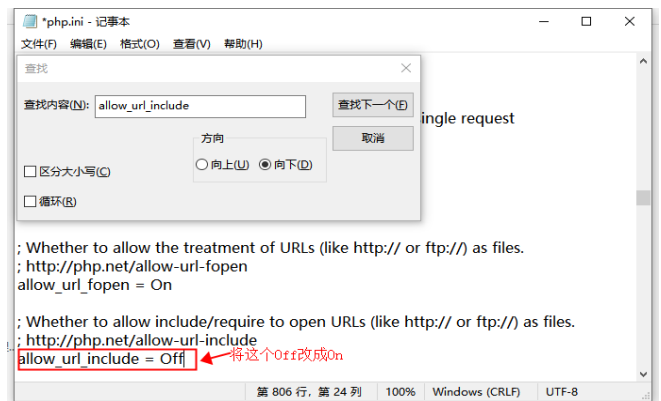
*php.ini - 记事本

文件(F) 编辑(E) 格式(O) 查看(V) 帮助(H)

查找

查找内容(N): allow_url_include

查找下一个(F)

取消

方向

○ 向上(U) ◉ 向下(D)

☐ 区分大小写(C)

☐ 循环(R)

ingle request

; Whether to allow the treatment of URLs (like http:// or ftp://) as files.
; http://php.net/allow-url-fopen
allow_url_fopen = On

; Whether to allow include/require to open URLs (like http:// or ftp://) as files.
; http://php.net/allow-url-include
allow_url_include = Off

将这个Off改成On

第 806 行，第 24 列 | 100% | Windows (CRLF) | UTF-8